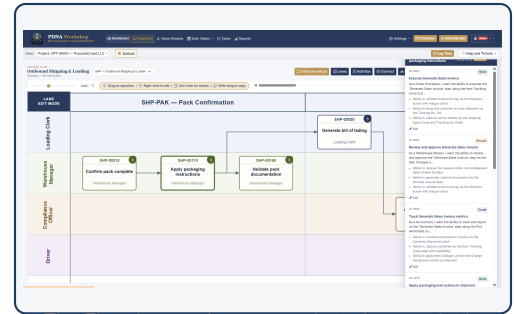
PDWA Workshop

Dashboard Flowchart View Streams Data Tables Tasks Reports

View: Project: DPF-00001 — Proposed Used LLC Default

Settings Log Time Help and Tickets

Outbound Shipping & Loading

LANE SOFT MODE

SHP-PAK — Pack Confirmation

Loading Clerk

Warehouse Manager

Compliance Officer

Driver

SHP-00010
Confirm pack complete
Warehouse Manager

SHP-00110
Apply packaging instructions
Warehouse Manager

SHP-00160
Validate pack documentation
Warehouse Manager

SHP-00020
Generate bill of lading
Loading Clerk

packaging instructions

Generate Generate Sales Invoice

Review and approve Generate Sales Invoice

Track Generate Sales Invoice metrics

Apply packaging instructions in shipment